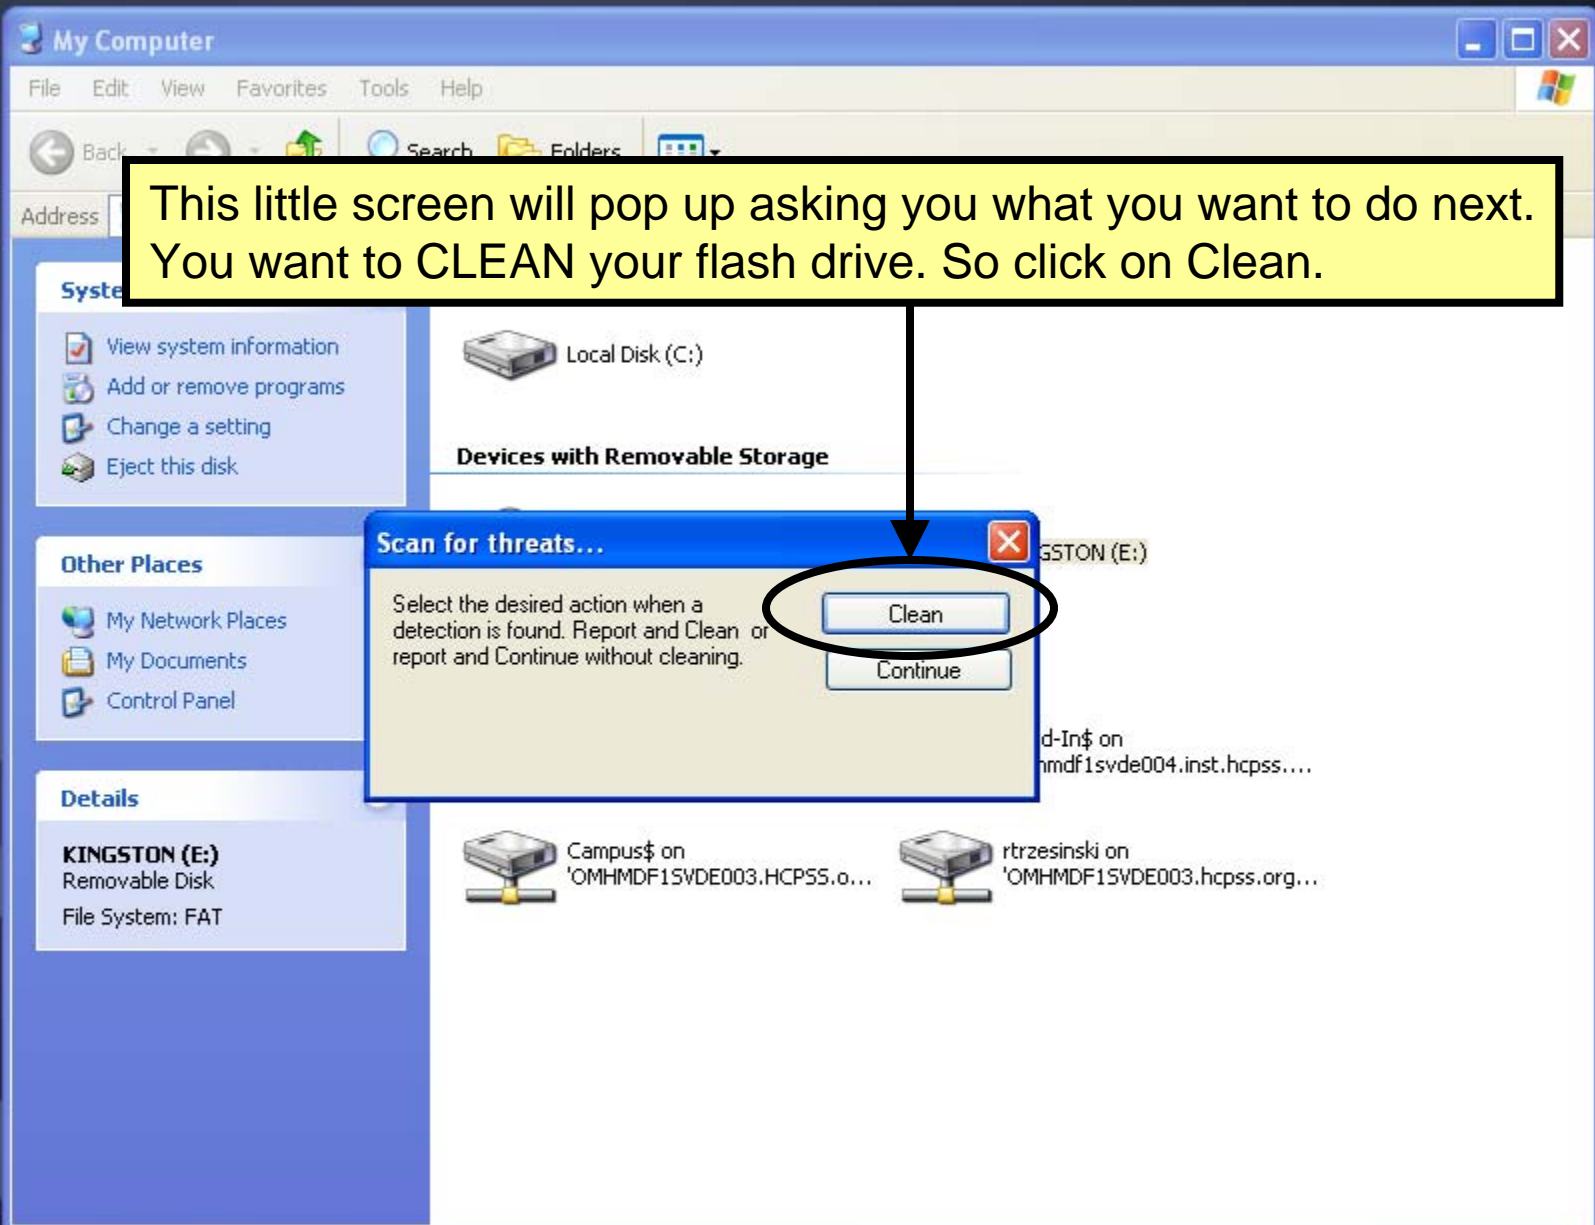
My Computer

File Edit View Favorites Tools Help

Back Search Folders

Address

This little screen will pop up asking you what you want to do next. You want to CLEAN your flash drive. So click on Clean.

Syste

View system information
Add or remove programs
Change a setting
Eject this disk

Other Places

My Network Places
My Documents
Control Panel

Details

KINGSTON (E:)
Removable Disk
File System: FAT

Local Disk (C:)

Devices with Removable Storage

GSTON (E:)

Scan for threats...

Select the desired action when a detection is found. Report and Clean or report and Continue without cleaning.

Clean

Continue

d-In$ on
nmdf1svde004.inst.hcpss....

Campus$ on
'OMHMDF1SVDE003.HCPSS.o...

rtrzesinski on
'OMHMDF1SVDE003.hcpss.org...